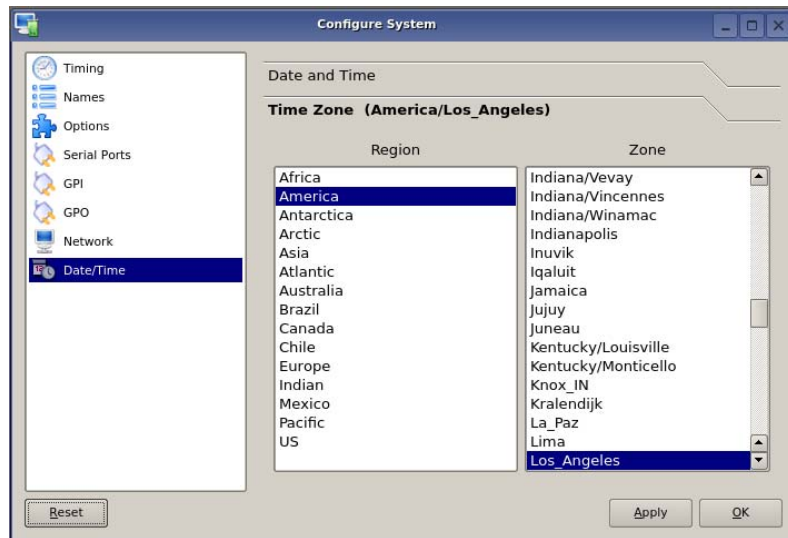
Configure System

Timing
Names
Options
Serial Ports
GPI
GPO
Network
Date/Time

Date and Time

Time Zone (America/Los_Angeles)

Region
Africa
America
Antarctica
Arctic
Asia
Atlantic
Australia
Brazil
Canada
Chile
Europe
Indian
Mexico
Pacific
US

Zone
Indiana/Vevay
Indiana/Vincennes
Indiana/Winamac
Indianapolis
Inuvik
Iqaluit
Jamaica
Jujuy
Juneau
Kentucky/Louisville
Kentucky/Monticello
Knox_IN
Kralendijk
La_Paz
Lima
Los_Angeles

Reset

Apply

OK